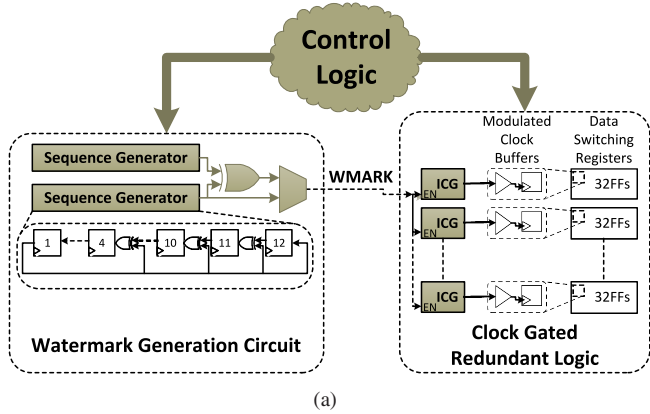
Control Logic

Sequence Generator
Sequence Generator

1
4
10
11
12

WMARK

Watermark Generation Circuit

Modulated Clock Buffers

Data Switching Registers

ICG
EN
ICG
EN
ICG
EN

32FFs
32FFs
32FFs

Clock Gated Redundant Logic

(a)